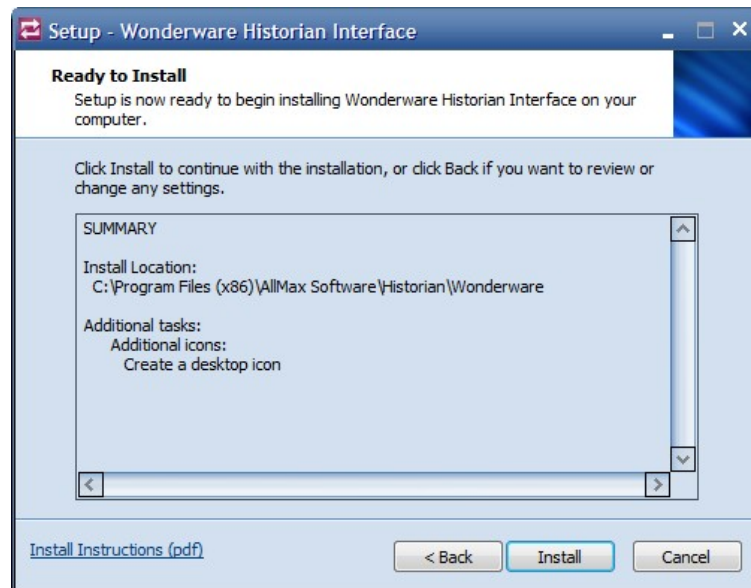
Setup - Wonderware Historian Interface

Ready to Install
Setup is now ready to begin installing Wonderware Historian Interface on your computer.

Click Install to continue with the installation, or click Back if you want to review or change any settings.

SUMMARY

Install Location:
C:\Program Files (x86)\AllMax Software\Historian\Wonderware

Additional tasks:
Additional icons:
Create a desktop icon

Install Instructions (pdf)

< Back

Install

Cancel